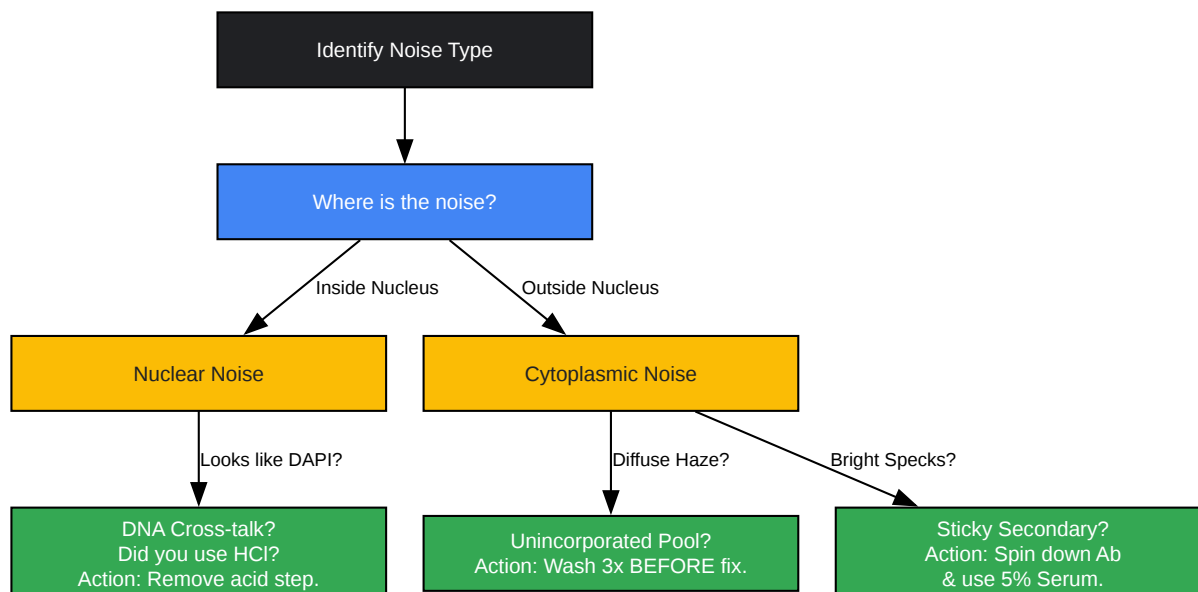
Identify Noise Type

Where is the noise?

Inside Nucleus

Outside Nucleus

Nuclear Noise

Cytoplasmic Noise

Looks like DAPI?

Diffuse Haze?

Bright Specks?

DNA Cross-talk?
Did you use HCl?
Action: Remove acid step.

Unincorporated Pool?
Action: Wash 3x BEFORE fix.

Sticky Secondary?
Action: Spin down Ab
& use 5% Serum.